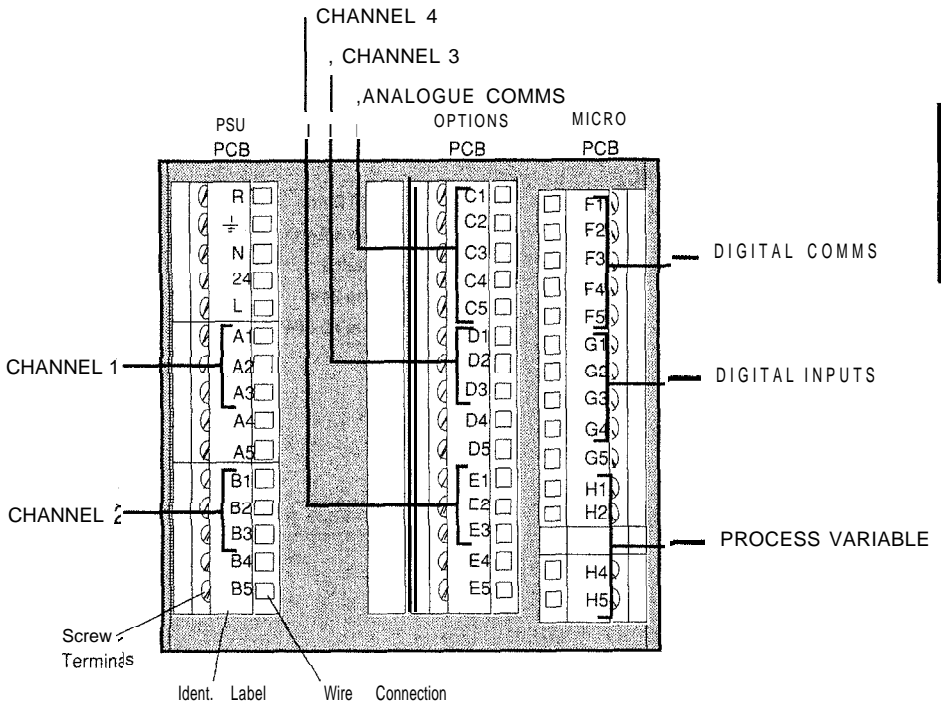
CHANNEL 4

, CHANNEL 3

,ANALOGUE COMMS

PSU
PCB

OPTIONS
PCB

MICRO
PCB

R
$\frac{\perp}{=}$
N
24
L
A1
A2
A3
A4
A5
B1
B2
B3
B4
B5

C1
C2
C3
C4
C5
D1
D2
D3
D4
D5
E1
E2
E3
E4
E5

F1
F2
F3
F4
F5
G1
G2
G3
G4
G5
H1
H2
H4
H5

DIGITAL COMMS

DIGITAL INPUTS

PROCESS VARIABLE

CHANNEL 1

CHANNEL 2

Screw Terminals

Ident. Label

Wire Connection